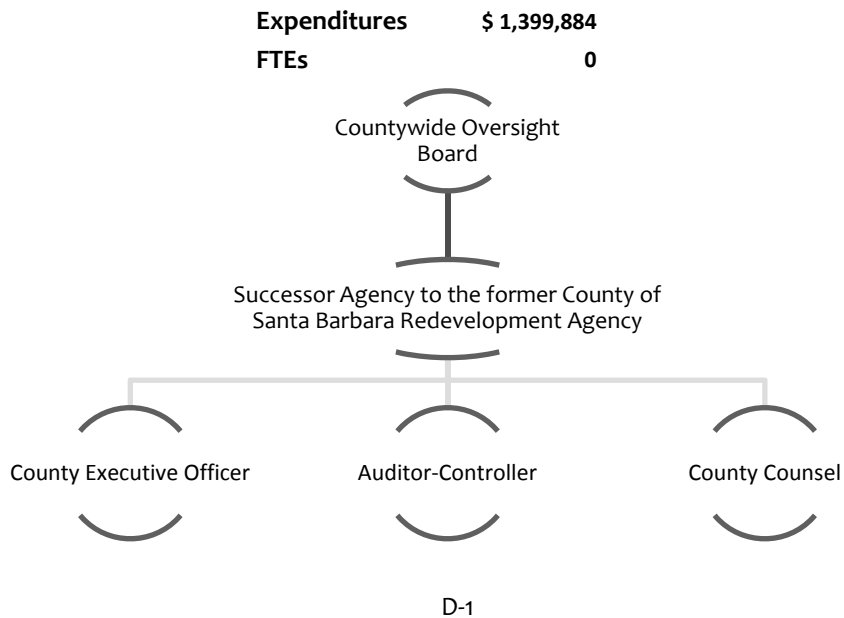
| Expenditures | $ 1,399,884 |
|---|---|
| FTEs | 0 |

Countywide Oversight Board

Successor Agency to the former County of Santa Barbara Redevelopment Agency

County Executive Officer

Auditor-Controller

County Counsel

D-1